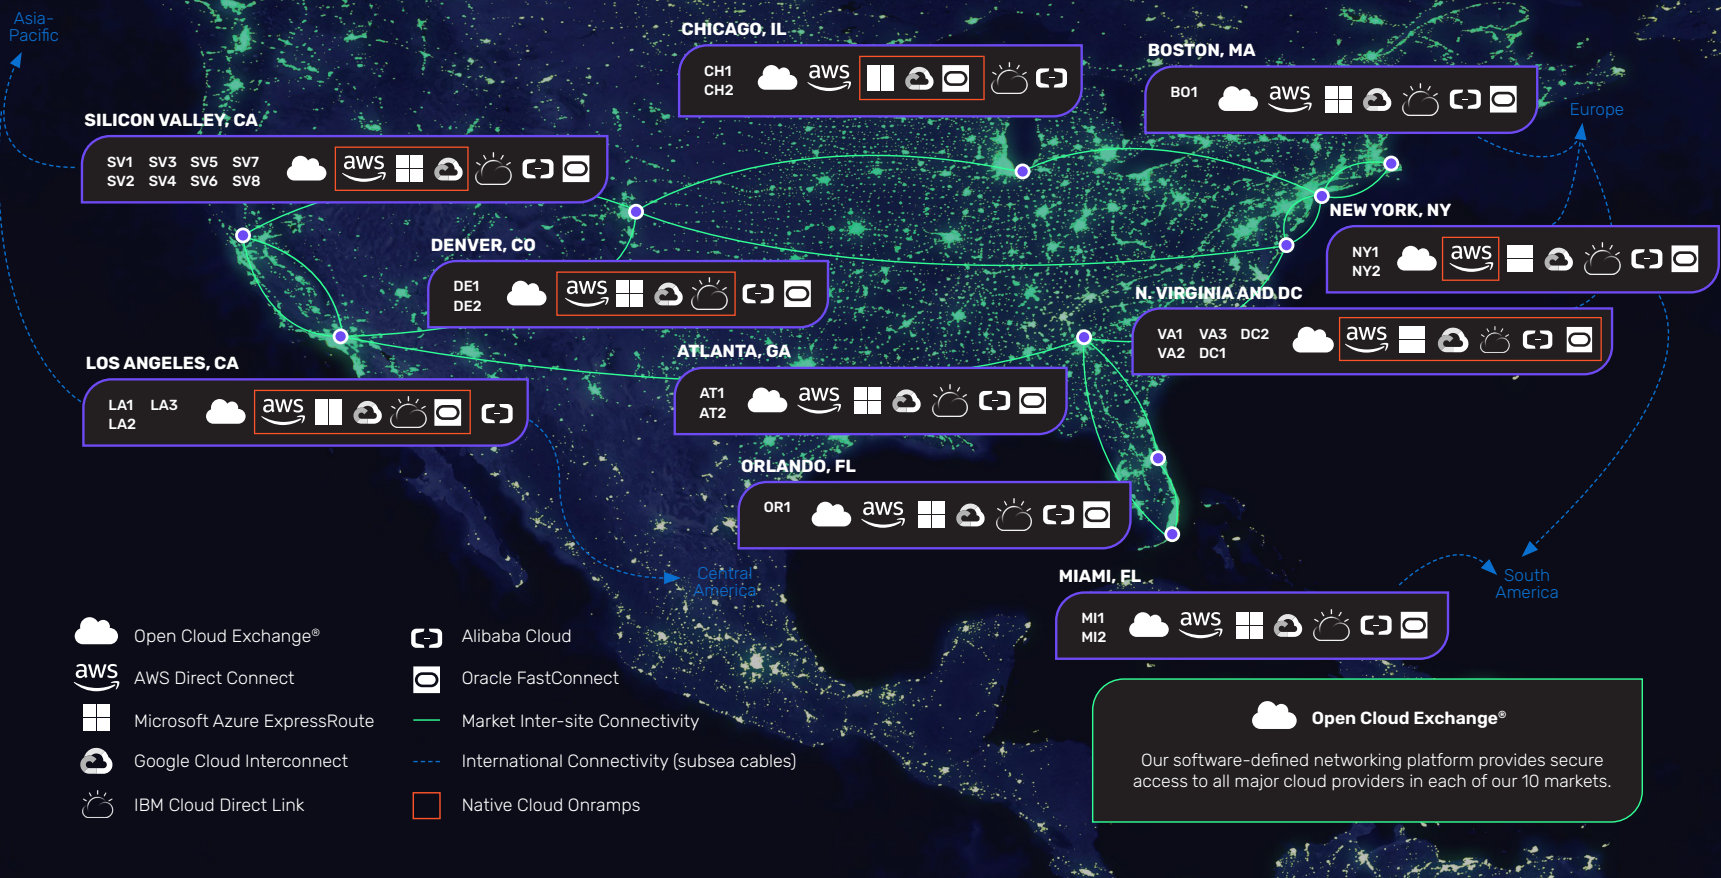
Asia-Pacific

CHICAGO, IL
CH1
CH2
aws

BOSTON, MA
B01
aws

SILICON VALLEY, CA
SV1 SV3 SV5 SV7
SV2 SV4 SV6 SV8
aws

Europe

NEW YORK, NY
NY1
NY2
aws

DENVER, CO
DE1
DE2
aws

N. VIRGINIA AND DC
VA1 VA3 DC2
VA2 DC1
aws

ATLANTA, GA
AT1
AT2
aws

LOS ANGELES, CA
LA1 LA3
LA2
aws

ORLANDO, FL
OR1
aws

Central America

MIAMI, FL
MI1
MI2
aws

South America

Open Cloud Exchange®
aws AWS Direct Connect
Microsoft Azure ExpressRoute
Google Cloud Interconnect
IBM Cloud Direct Link
Alibaba Cloud
Oracle FastConnect
Market Inter-site Connectivity
International Connectivity (subsea cables)
Native Cloud Onramps

Open Cloud Exchange®

Our software-defined networking platform provides secure access to all major cloud providers in each of our 10 markets.